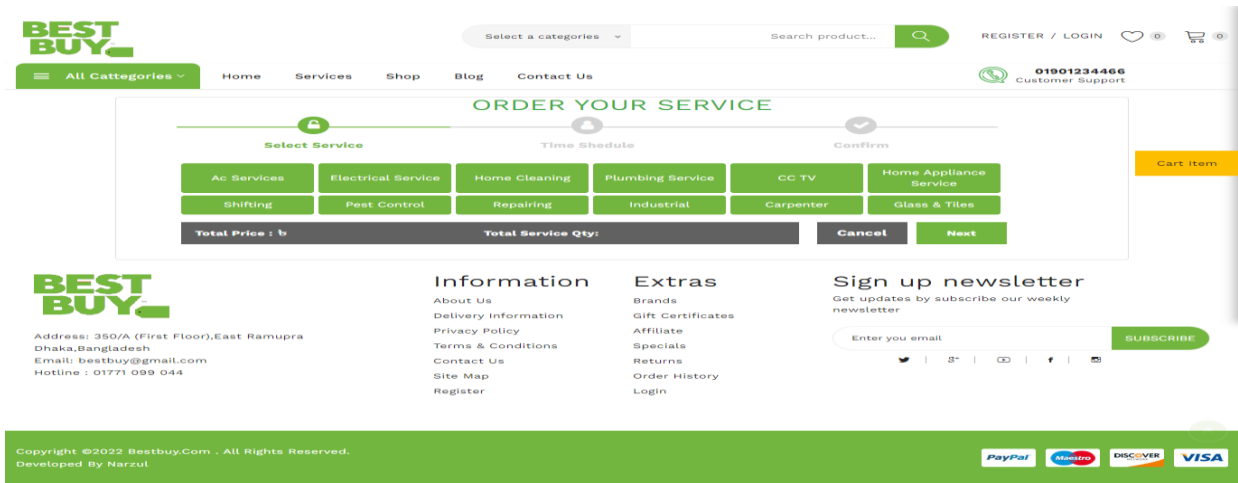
BEST BUY

Select a categories

Search product...

REGISTER / LOGIN 0 0

All Cattegories

Home Services Shop Blog Contact Us

01901234466
Customer Support

ORDER YOUR SERVICE

Select Service Time Shedule Confirm

Ac Services
Electrical Service
Home Cleaning
Plumbing Service
CC TV
Home Appliance Service
Shifting
Pest Control
Repairing
Industrial
Carpenter
Glass & Tiles

Total Price : ৳
Total Service Qty:
Cancel
Next

Cart Item

BEST BUY

Address: 350/A (First Floor),East Ramupra Dhaka,Bangladesh
Email: bestbuy@gmail.com
Hotline : 01771 099 044

Information
About Us
Delivery Information
Privacy Policy
Terms & Conditions
Contact Us
Site Map
Register

Extras
Brands
Gift Certificates
Affiliate
Specials
Returns
Order History
Login

Sign up newsletter
Get updates by subscribe our weekly newsletter

Enter you email
SUBSCRIBE

Copyright ©2022 Bestbuy.Com . All Rights Reserved.
Developed By Narzul

PayPal Maestro DISCOVER VISA